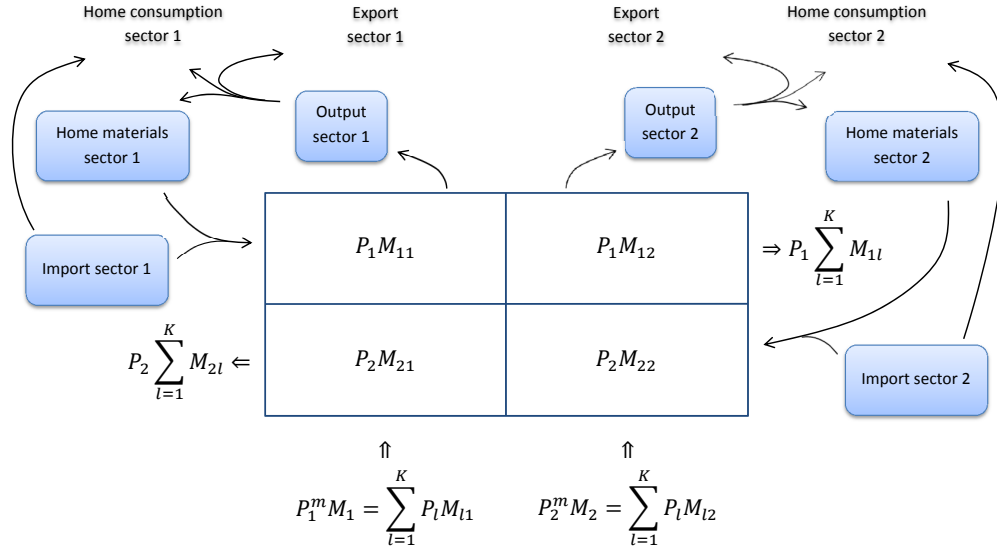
Home consumption sector 1

Export sector 1

Export sector 2

Home consumption sector 2

Output sector 1

Output sector 2

Home materials sector 1

Home materials sector 2

Import sector 1

| $P_1 M_{11}$ | $P_1 M_{12}$ |
|---|---|
| $P_2 M_{21}$ | $P_2 M_{22}$ |

$\Rightarrow P_1 \sum_{l=1}^{K} M_{1l}$

$P_2 \sum_{l=1}^{K} M_{2l} \Leftarrow$

Import sector 2

$\Uparrow$

$\Uparrow$

$P_1^m M_1 = \sum_{l=1}^{K} P_l M_{l1}$

$P_2^m M_2 = \sum_{l=1}^{K} P_l M_{l2}$